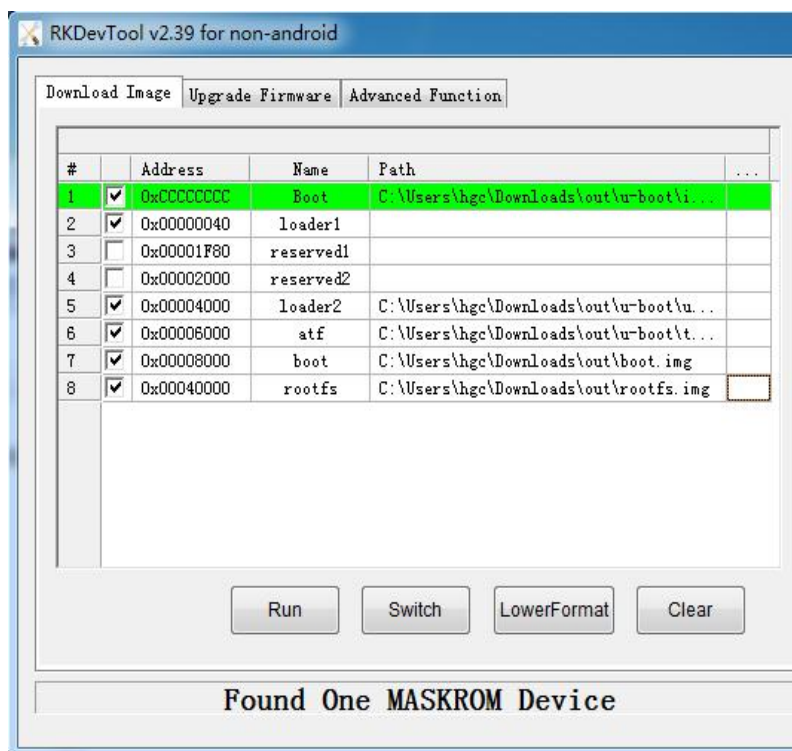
RKDevTool v2.39 for non-android

Download Image | Upgrade Firmware | Advanced Function

| # | | Address | Name | Path | ... |
|---|---|---|---|---|---|
| 1 | ☑ | 0xCCCCCCCC | Boot | C:\Users\hgc\Downloads\out\u-boot\i... | |
| 2 | ☑ | 0x00000040 | loader1 | | |
| 3 | ☐ | 0x00001F80 | reserved1 | | |
| 4 | ☐ | 0x00002000 | reserved2 | | |
| 5 | ☑ | 0x00004000 | loader2 | C:\Users\hgc\Downloads\out\u-boot\u... | |
| 6 | ☑ | 0x00006000 | atf | C:\Users\hgc\Downloads\out\u-boot\t... | |
| 7 | ☑ | 0x00008000 | boot | C:\Users\hgc\Downloads\out\boot.img | |
| 8 | ☑ | 0x00040000 | rootfs | C:\Users\hgc\Downloads\out\rootfs.img | |

Run | Switch | LowerFormat | Clear

Found One MASKROM Device